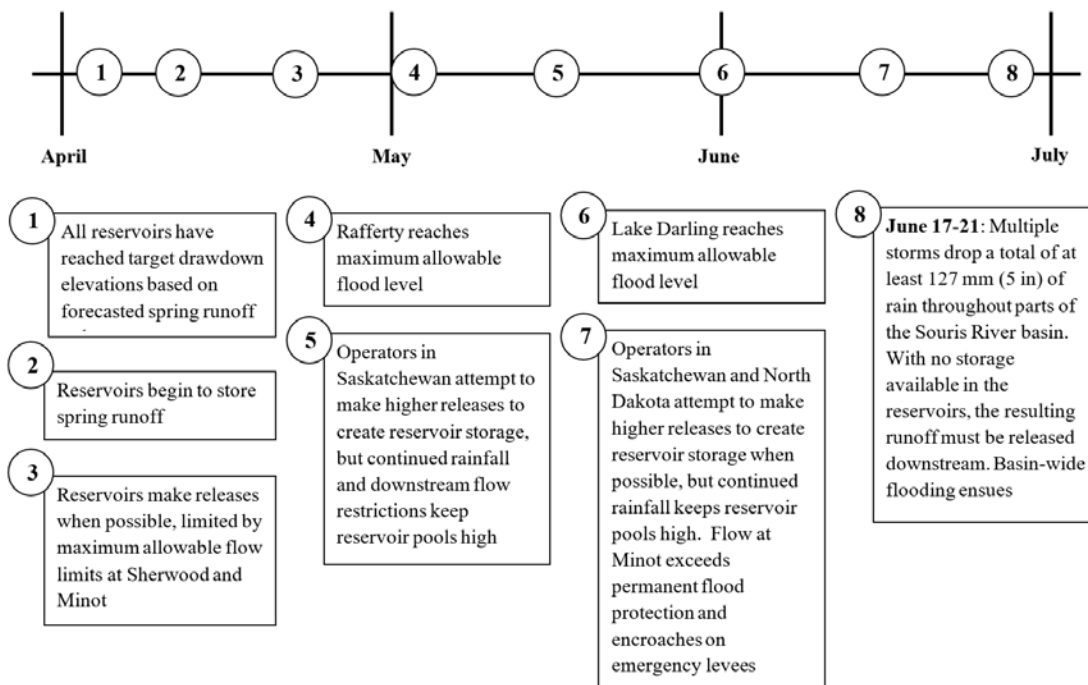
1 2 3 4 5 6 7 8

April May June July

1 All reservoirs have reached target drawdown elevations based on forecasted spring runoff

2 Reservoirs begin to store spring runoff

3 Reservoirs make releases when possible, limited by maximum allowable flow limits at Sherwood and Minot

4 Rafferty reaches maximum allowable flood level

5 Operators in Saskatchewan attempt to make higher releases to create reservoir storage, but continued rainfall and downstream flow restrictions keep reservoir pools high

6 Lake Darling reaches maximum allowable flood level

7 Operators in Saskatchewan and North Dakota attempt to make higher releases to create reservoir storage when possible, but continued rainfall keeps reservoir pools high. Flow at Minot exceeds permanent flood protection and encroaches on emergency levees

8 June 17-21: Multiple storms drop a total of at least 127 mm (5 in) of rain throughout parts of the Souris River basin. With no storage available in the reservoirs, the resulting runoff must be released downstream. Basin-wide flooding ensues